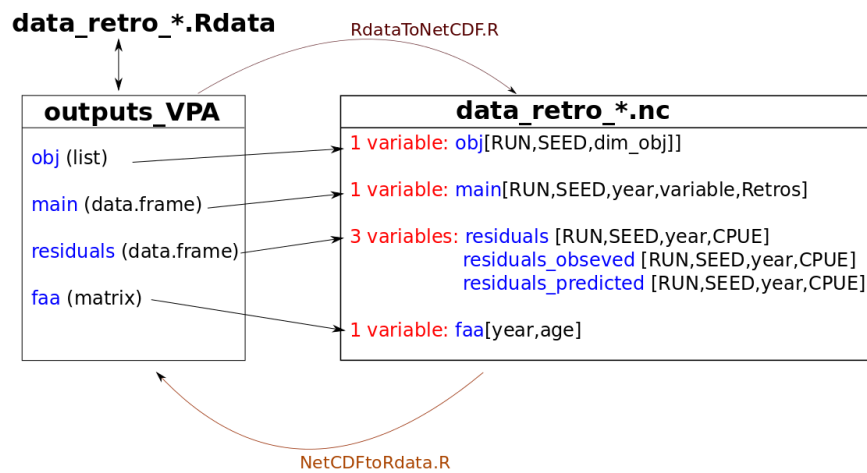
data_retro_*.Rdata

RdataToNetCDF.R

outputs_VPA

obj (list)

main (data.frame)

residuals (data.frame)

faa (matrix)

data_retro_*.nc

1 variable: obj[RUN,SEED,dim_obj]]

1 variable: main[RUN,SEED,year,variable,Retros]

3 variables: residuals [RUN,SEED,year,CPUE]
residuals_obseved [RUN,SEED,year,CPUE]
residuals_predicted [RUN,SEED,year,CPUE]

1 variable: faa[year,age]

NetCDFtoRdata.R